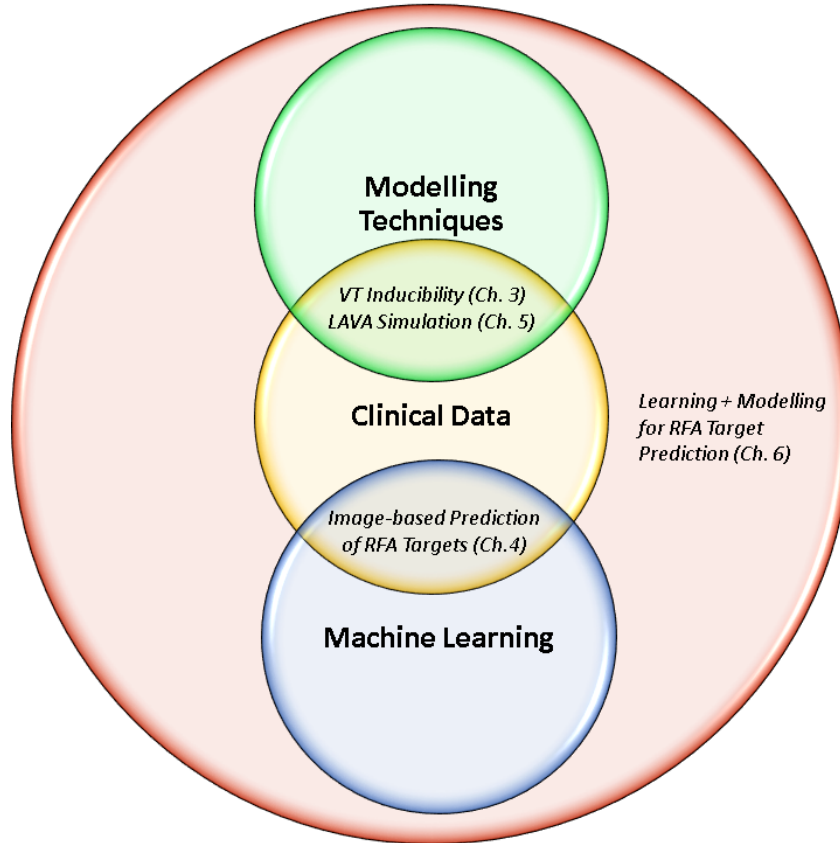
Modelling Techniques

VT Inducibility (Ch. 3)
LAVA Simulation (Ch. 5)

Clinical Data

Learning + Modelling for RFA Target Prediction (Ch. 6)

Image-based Prediction of RFA Targets (Ch.4)

Machine Learning